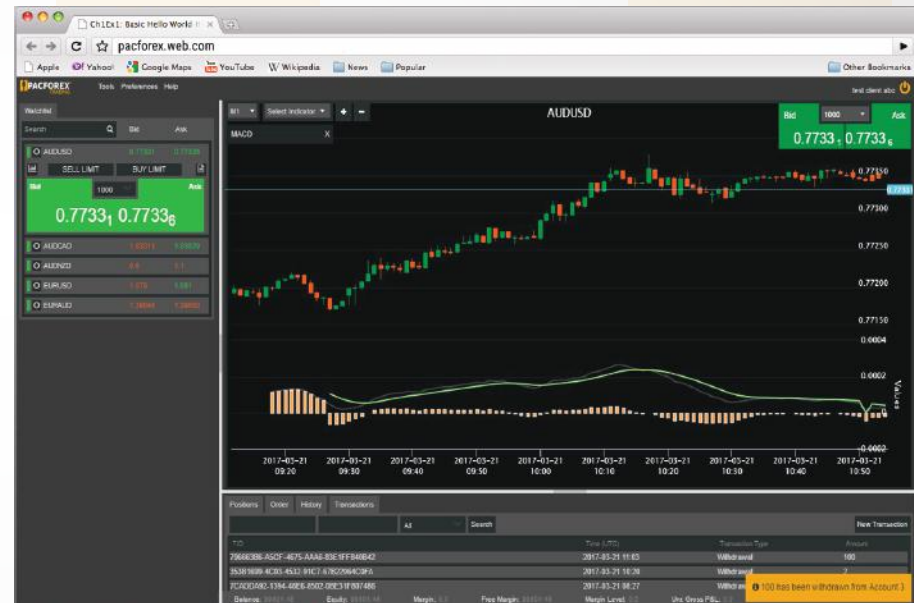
Ch1Ex1: Basic Hello World

pacforex.web.com

Apple Yahoo! Google Maps YouTube Wikipedia News Popular Other Bookmarks

PACFOREX Tools Preferences Help test client abc

Watchlist

Search Bid Ask

AUDUSD

SELL LIMIT BUY LIMIT

Bid 1000 Ask

$0.7733_1$ $0.7733_6$

AUDCAD

AUDNZD

EURUSD

EURAUD

M1 Select Indicator + −

AUDUSD

MACD

Bid 1000 Ask

$0.7733_1$ $0.7733_6$

0.77350

0.77300

0.77250

0.77200

0.77150

0.0004

0.0002

Values

-0.0002

2017-03-21 09:20

2017-03-21 09:30

2017-03-21 09:40

2017-03-21 09:50

2017-03-21 10:00

2017-03-21 10:10

2017-03-21 10:20

2017-03-21 10:30

2017-03-21 10:40

2017-03-21 10:50

Positions Order History Transactions

All Search New Transaction

| TID | Time (UTC) | Transaction Type | Amount |
|---|---|---|---|
| 75660386-A5CF-4675-AAA6-83E1FF840B42 | 2017-03-21 11:05 | Withdrawal | 100 |
| 353B1608-4C03-4533-91C7-67822964C8FA | 2017-03-21 10:28 | Withdrawal | 2 |
| 7CADDA92-1394-48E6-8502-0BE31F887486 | 2017-03-21 08:27 | Withdrawal | |

100 has been withdrawn from Account 3

Balance: Equity: Margin: Free Margin: Margin Level: Unr. Gross P&L: